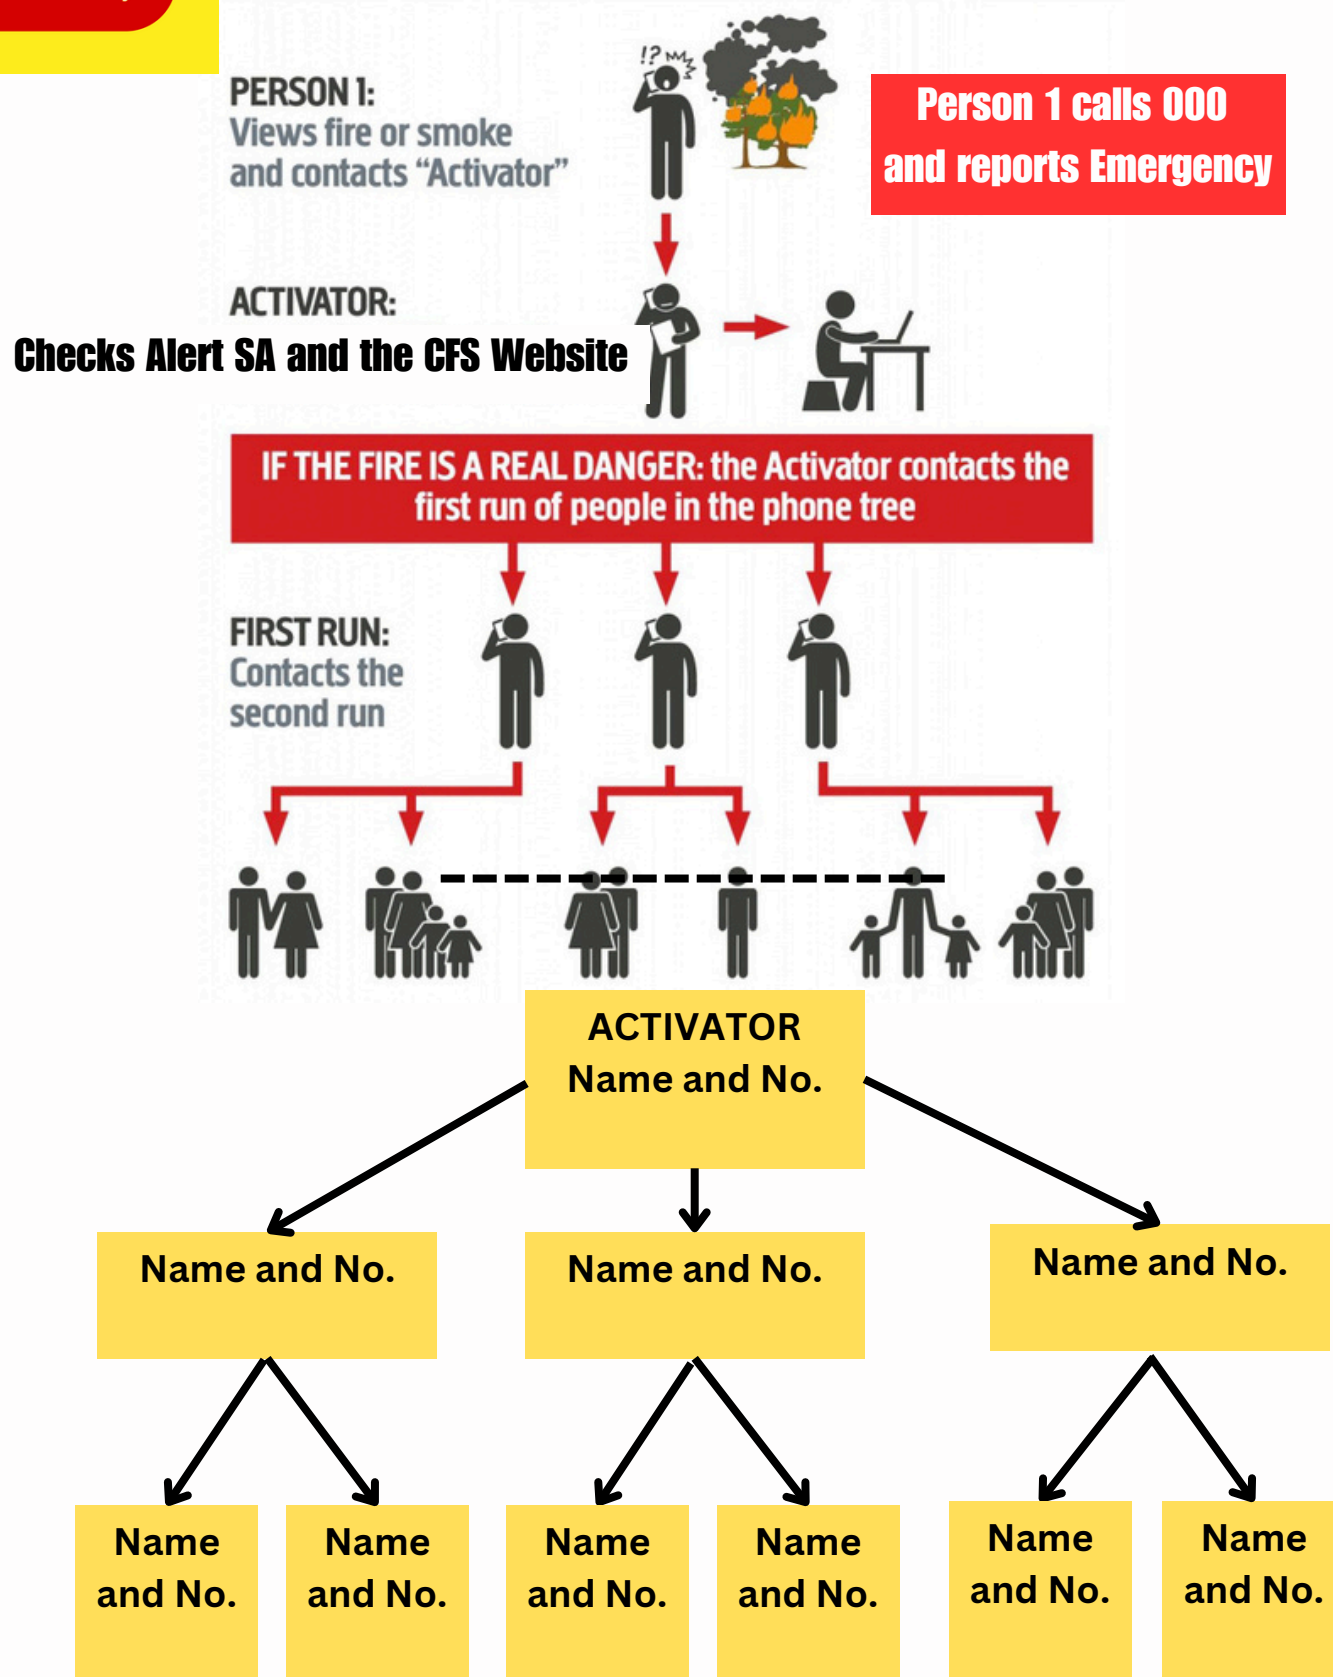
PERSON 1:
Views fire or smoke and contacts “Activator”

!?

Person 1 calls 000 and reports Emergency

ACTIVATOR:
Checks Alert SA and the CFS Website

IF THE FIRE IS A REAL DANGER: the Activator contacts the first run of people in the phone tree

FIRST RUN:
Contacts the second run

ACTIVATOR
Name and No.

Name and No.

Name and No.

Name and No.

Name and No.

Name and No.

Name and No.

Name and No.

Name and No.

Name and No.